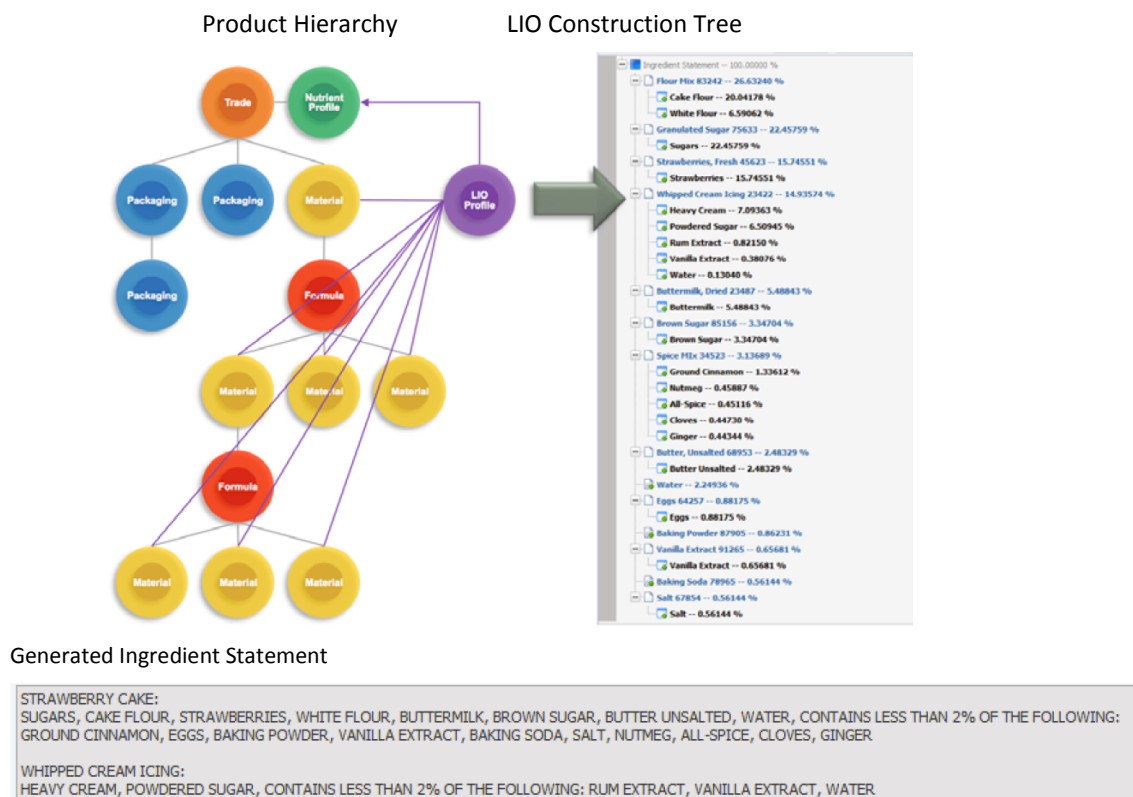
Product Hierarchy

LIO Construction Tree

Trade
Nutrient Profile
Packaging
Packaging
Material
LIO Profile
Packaging
Formula
Material
Material
Material
Formula
Material
Material
Material

Ingredient Statement -- 100.00000 %
Flour Mix 83242 -- 26.63240 %
Cake Flour -- 20.04178 %
White Flour -- 6.59062 %
Granulated Sugar 75633 -- 22.45759 %
Sugars -- 22.45759 %
Strawberries, Fresh 45623 -- 15.74551 %
Strawberries -- 15.74551 %
Whipped Cream Icing 23422 -- 14.93574 %
Heavy Cream -- 7.09363 %
Powdered Sugar -- 6.50945 %
Rum Extract -- 0.82150 %
Vanilla Extract -- 0.38076 %
Water -- 0.13040 %
Buttermilk, Dried 23487 -- 5.48843 %
Buttermilk -- 5.48843 %
Brown Sugar 85156 -- 3.34704 %
Brown Sugar -- 3.34704 %
Spice Mix 34523 -- 3.13689 %
Ground Cinnamon -- 1.33612 %
Nutmeg -- 0.45887 %
All-Spice -- 0.45116 %
Cloves -- 0.44730 %
Ginger -- 0.44344 %
Butter, Unsalted 68953 -- 2.48329 %
Butter Unsalted -- 2.48329 %
Water -- 2.24936 %
Eggs 64257 -- 0.88175 %
Eggs -- 0.88175 %
Baking Powder 87905 -- 0.86231 %
Vanilla Extract 91265 -- 0.65681 %
Vanilla Extract -- 0.65681 %
Baking Soda 78965 -- 0.56144 %
Salt 67854 -- 0.56144 %
Salt -- 0.56144 %

Generated Ingredient Statement

STRAWBERRY CAKE:
SUGARS, CAKE FLOUR, STRAWBERRIES, WHITE FLOUR, BUTTERMILK, BROWN SUGAR, BUTTER UNSALTED, WATER, CONTAINS LESS THAN 2% OF THE FOLLOWING: GROUND CINNAMON, EGGS, BAKING POWDER, VANILLA EXTRACT, BAKING SODA, SALT, NUTMEG, ALL-SPICE, CLOVES, GINGER

WHIPPED CREAM ICING:
HEAVY CREAM, POWDERED SUGAR, CONTAINS LESS THAN 2% OF THE FOLLOWING: RUM EXTRACT, VANILLA EXTRACT, WATER